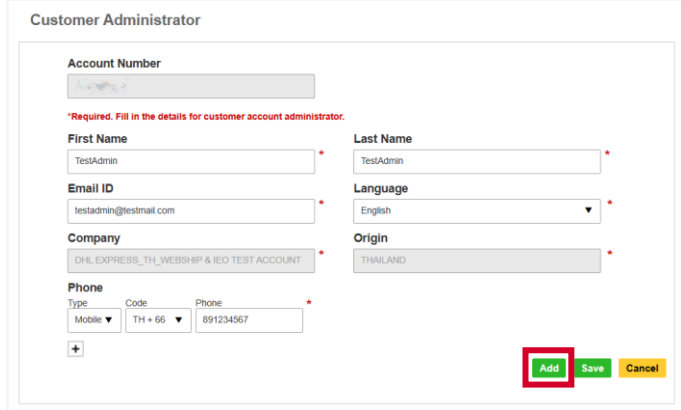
Customer Administrator

Account Number

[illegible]

*Required. Fill in the details for customer account administrator.

First Name

TestAdmin *

Last Name

TestAdmin *

Email ID

testadmin@testmail.com *

Language

English ▼ *

Company

DHL EXPRESS_TH_WEBSHIP & IEO TEST ACCOUNT *

Origin

THAILAND *

Phone

Type Code Phone *

Mobile ▼ TH + 66 ▼ 891234567

+

Add Save Cancel